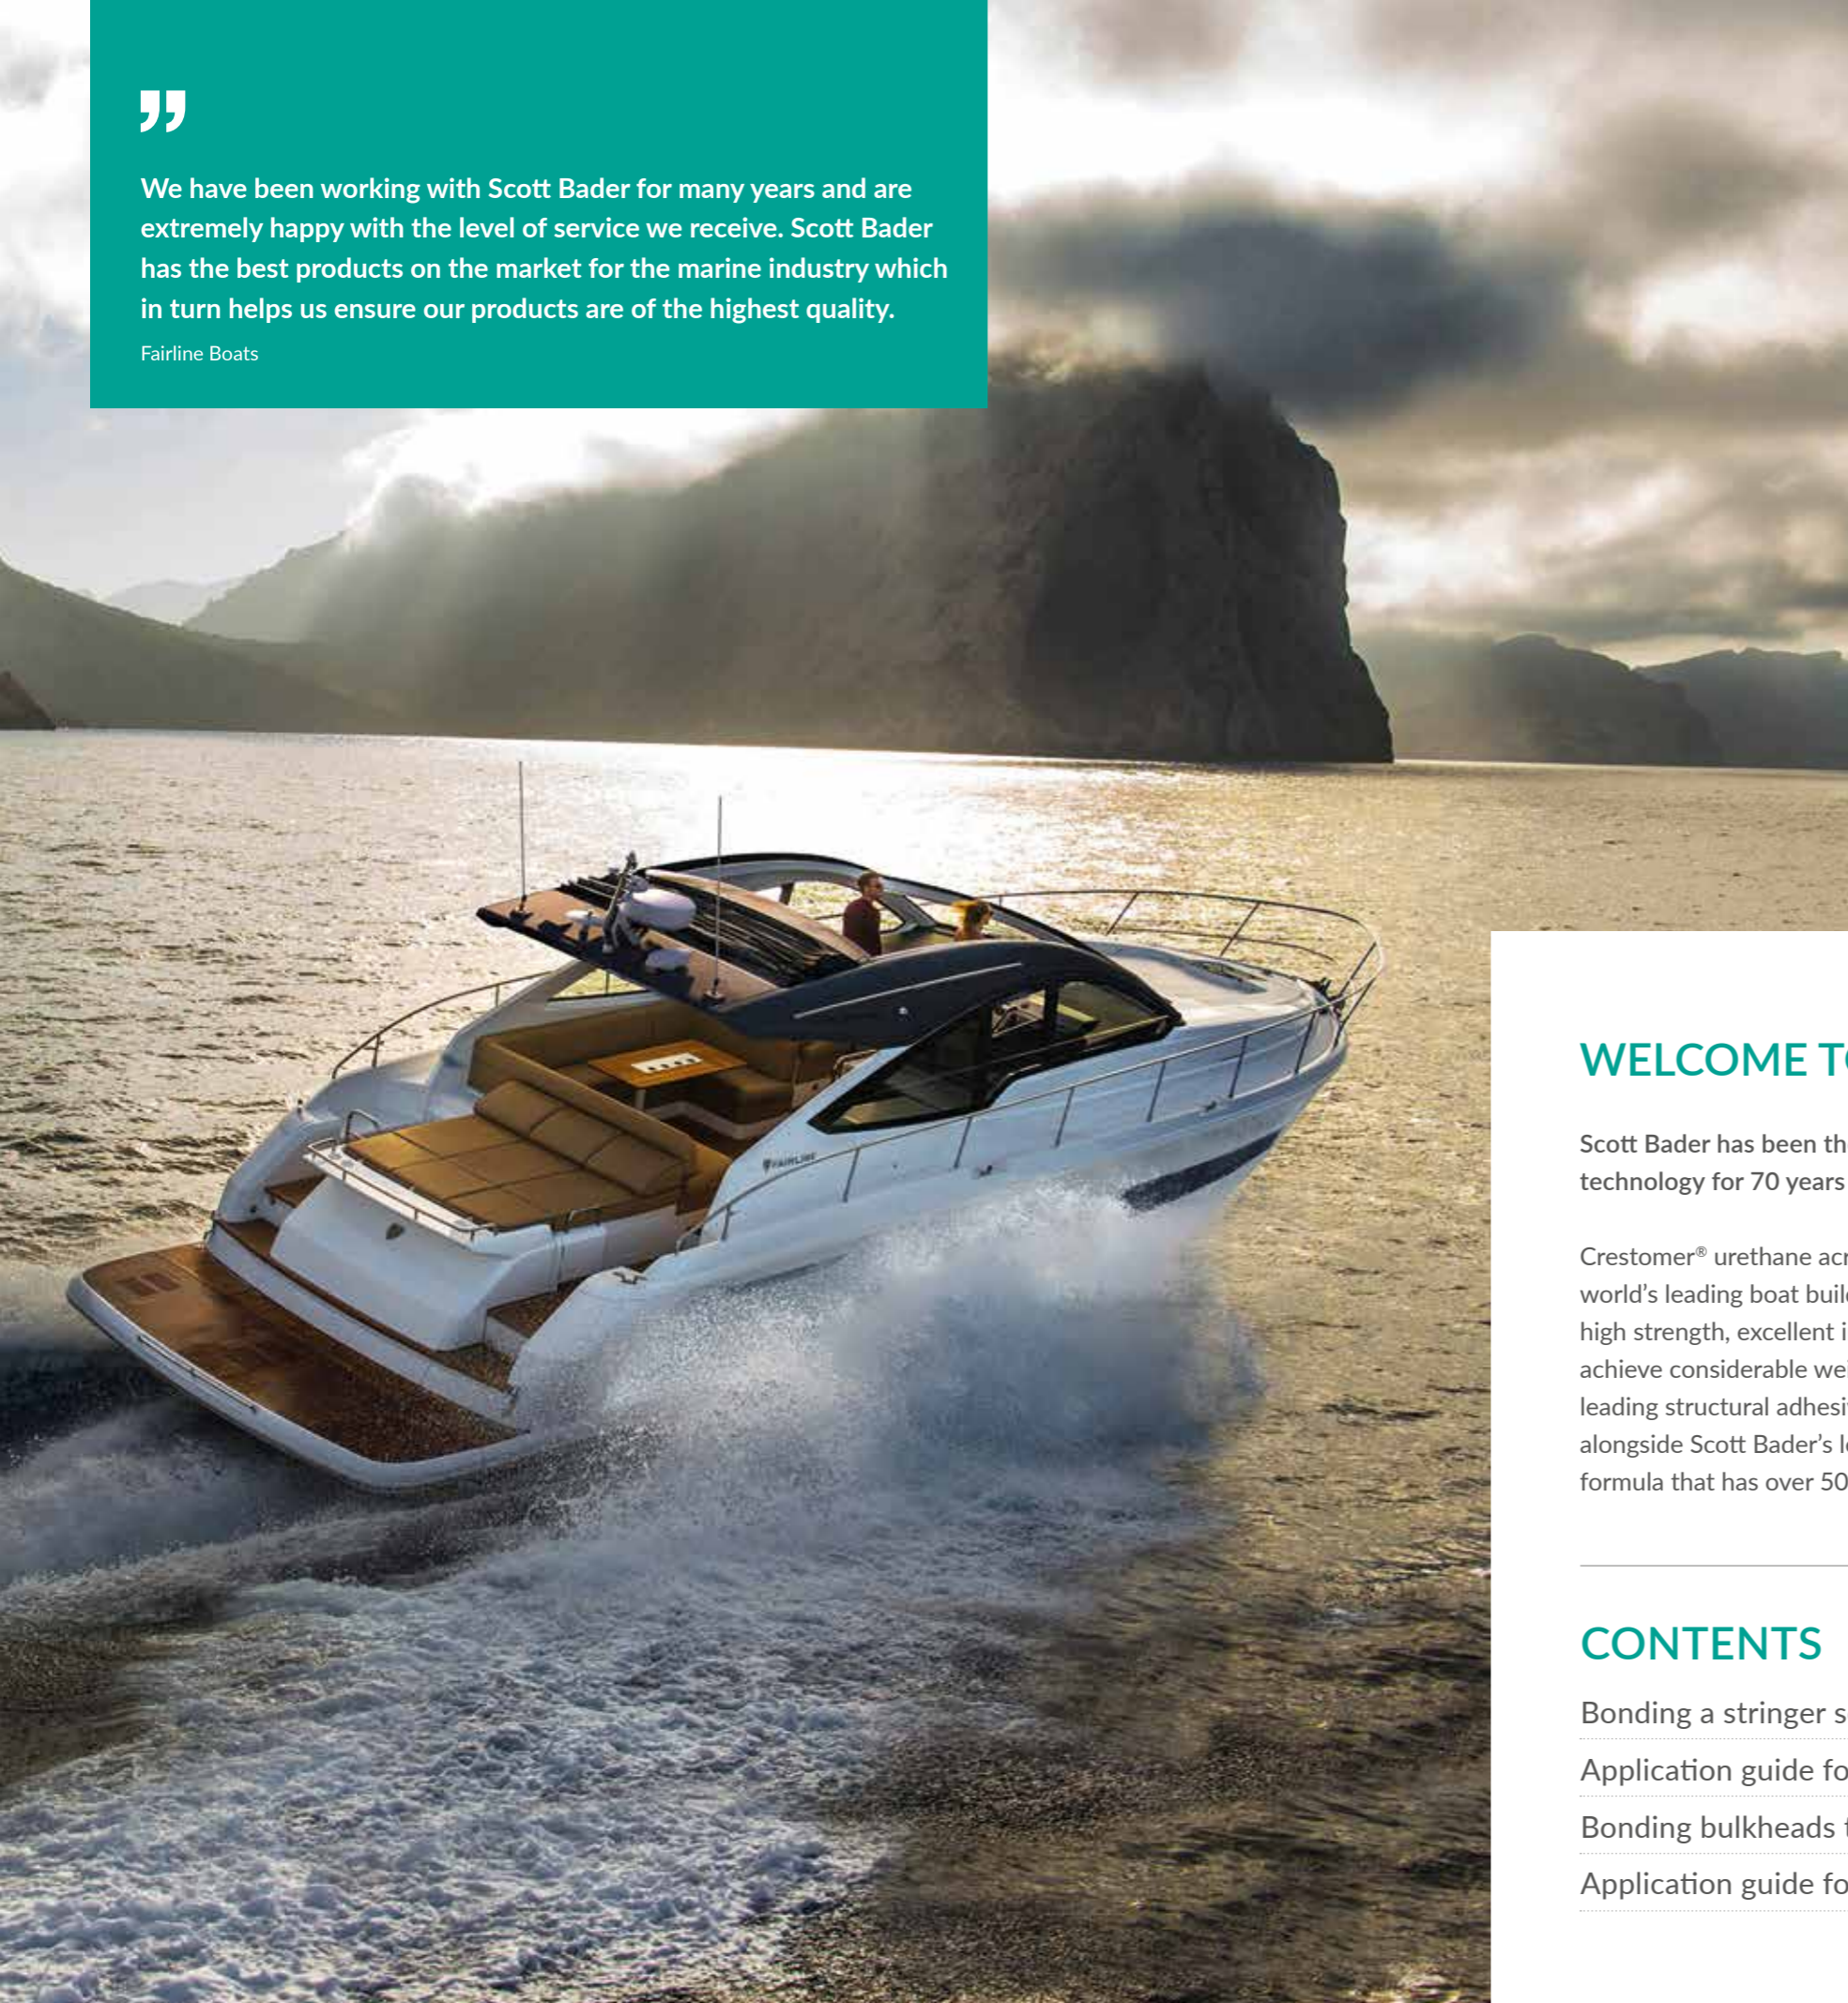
”

We have been working with Scott Bader for many years and are extremely happy with the level of service we receive. Scott Bader has the best products on the market for the marine industry which in turn helps us ensure our products are of the highest quality.

Fairline Boats

FAIRLINE

WELCOME T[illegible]

Scott Bader has been th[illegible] technology for 70 years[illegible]

Crestomer® urethane acr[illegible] world's leading boat buil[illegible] high strength, excellent i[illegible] achieve considerable we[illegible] leading structural adhesi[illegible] alongside Scott Bader's l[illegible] formula that has over 50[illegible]

CONTENTS

Bonding a stringer s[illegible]

Application guide fo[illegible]

Bonding bulkheads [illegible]

Application guide fo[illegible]